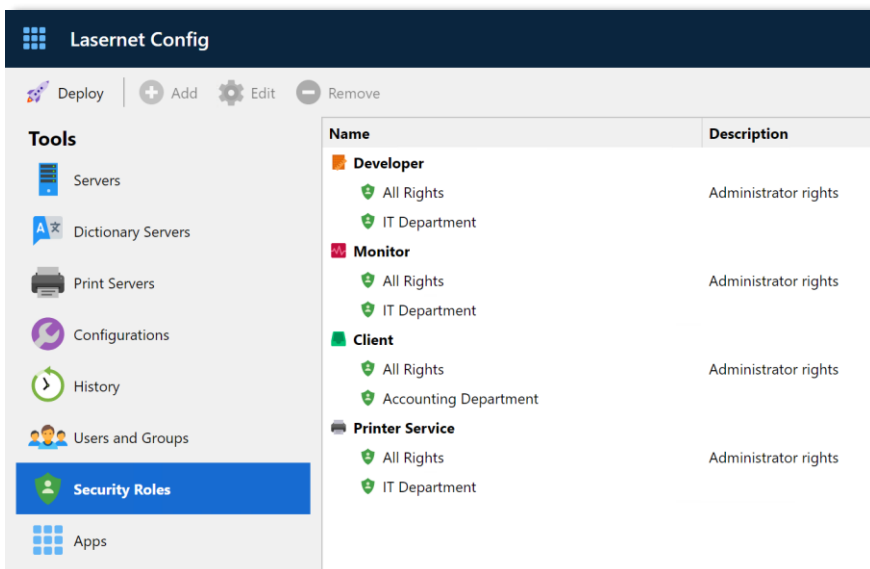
Lasernet Config

Deploy Add Edit Remove

Tools

Servers

Dictionary Servers

Print Servers

Configurations

History

Users and Groups

Security Roles

Apps

| Name | Description |
|---|---|
| Developer | |
| All Rights | Administrator rights |
| IT Department | |
| Monitor | |
| All Rights | Administrator rights |
| IT Department | |
| Client | |
| All Rights | Administrator rights |
| Accounting Department | |
| Printer Service | |
| All Rights | Administrator rights |
| IT Department | |